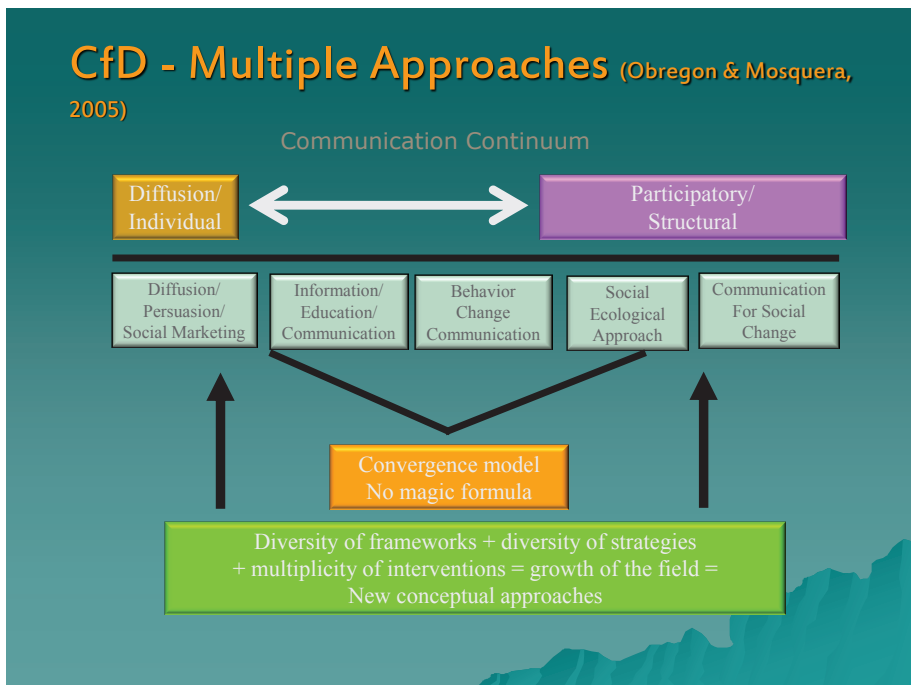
CfD - Multiple Approaches (Obregon & Mosquera, 2005)

Communication Continuum

Diffusion/ Individual

Participatory/ Structural

Diffusion/ Persuasion/ Social Marketing

Information/ Education/ Communication

Behavior Change Communication

Social Ecological Approach

Communication For Social Change

Convergence model
No magic formula

Diversity of frameworks + diversity of strategies + multiplicity of interventions = growth of the field = New conceptual approaches